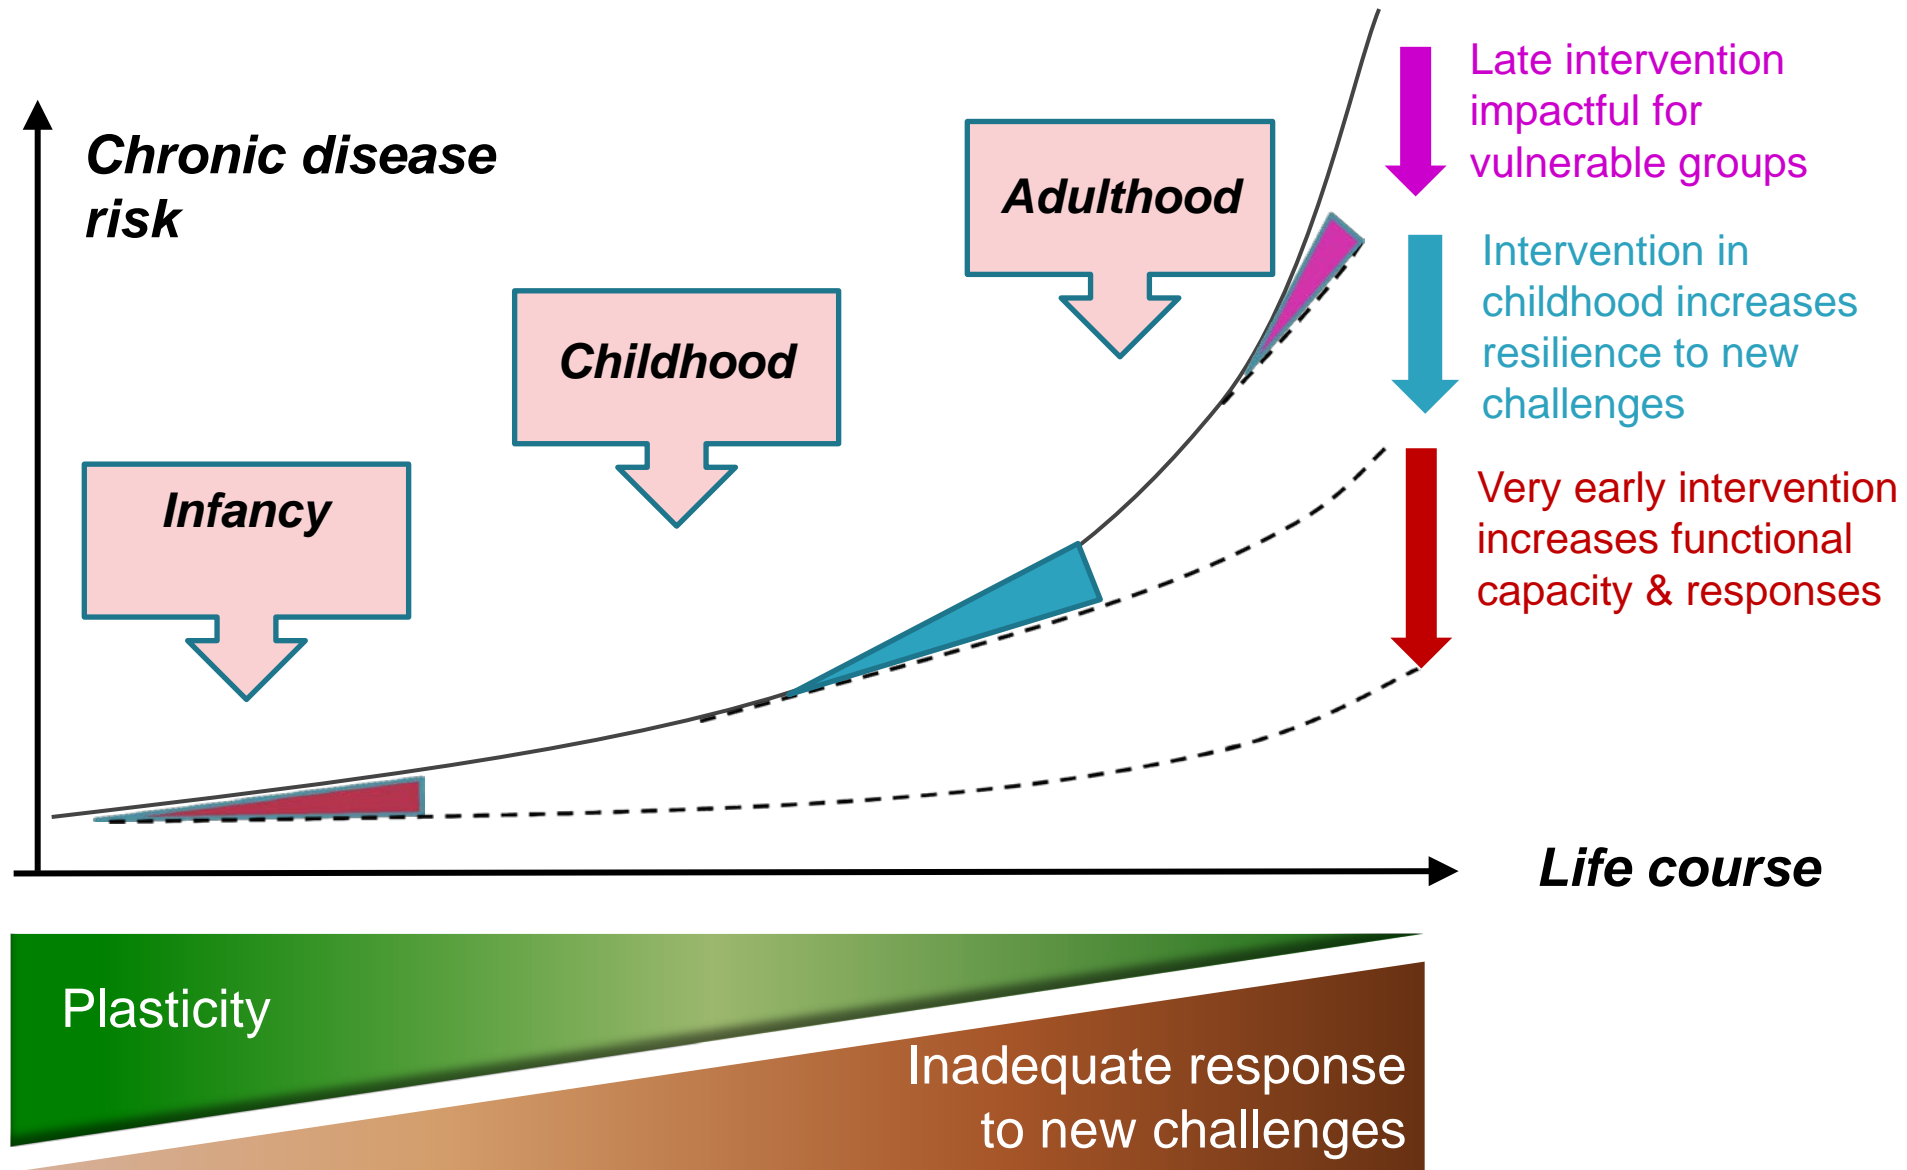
Chronic disease risk

Adulthood

Childhood

Infancy

Late intervention impactful for vulnerable groups

Intervention in childhood increases resilience to new challenges

Very early intervention increases functional capacity & responses

Life course

Plasticity

Inadequate response to new challenges